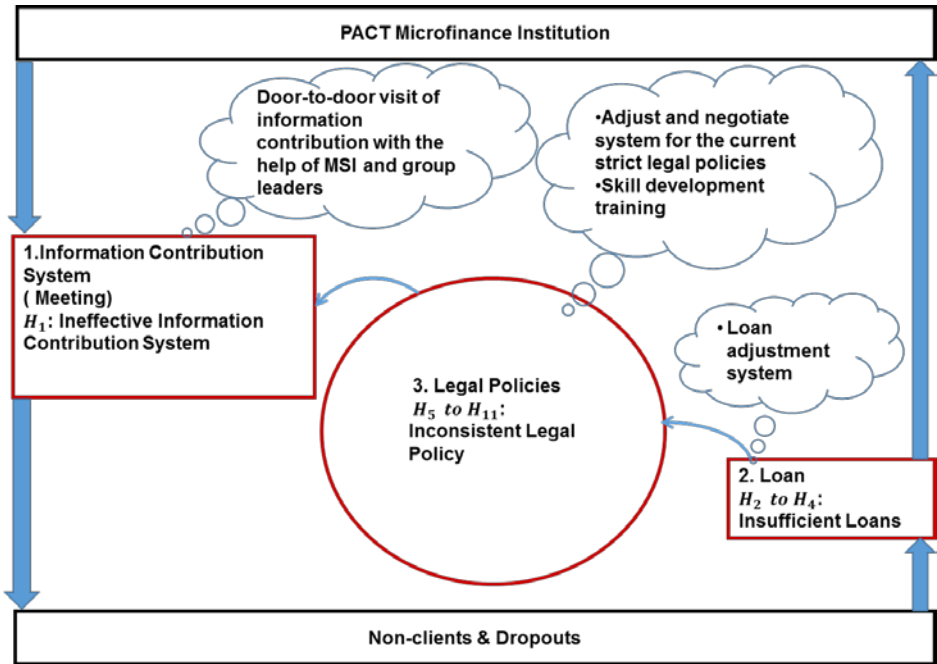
PACT Microfinance Institution

Door-to-door visit of information contribution with the help of MSI and group leaders

•Adjust and negotiate system for the current strict legal policies
•Skill development training

1.Information Contribution System
( Meeting)
$H_1$: Ineffective Information Contribution System

• Loan adjustment system

3. Legal Policies
$H_5$ to $H_{11}$:
Inconsistent Legal Policy

2. Loan
$H_2$ to $H_4$:
Insufficient Loans

Non-clients & Dropouts